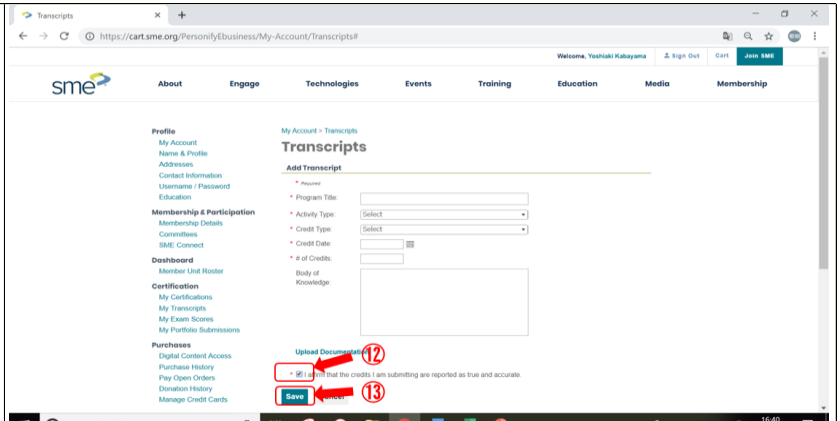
Transcripts

https://cart.sme.org/PersonifyEbusiness/My-Account/Transcripts#

Welcome, Yoshiaki Kabayama | Sign Out | Cart | Join SME

sme

About | Engage | Technologies | Events | Training | Education | Media | Membership

Profile
My Account
Name & Profile
Addresses
Contact Information
Username / Password
Education

Membership & Participation
Membership Details
Committees
SME Connect

Dashboard
Member Unit Roster

Certification
My Certifications
My Transcripts
My Exam Scores
My Portfolio Submissions

Purchases
Digital Content Access
Purchase History
Pay Open Orders
Donation History
Manage Credit Cards

My Account > Transcripts

Transcripts

Add Transcript

* Required

* Program Title:

* Activity Type: Select

* Credit Type: Select

* Credit Date:

* # of Credits:

Body of Knowledge:

Upload Documentatio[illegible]

⑫

* ☑ I af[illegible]m that the credits I am submitting are reported as true and accurate.

Save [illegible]ancel

⑬

16:40